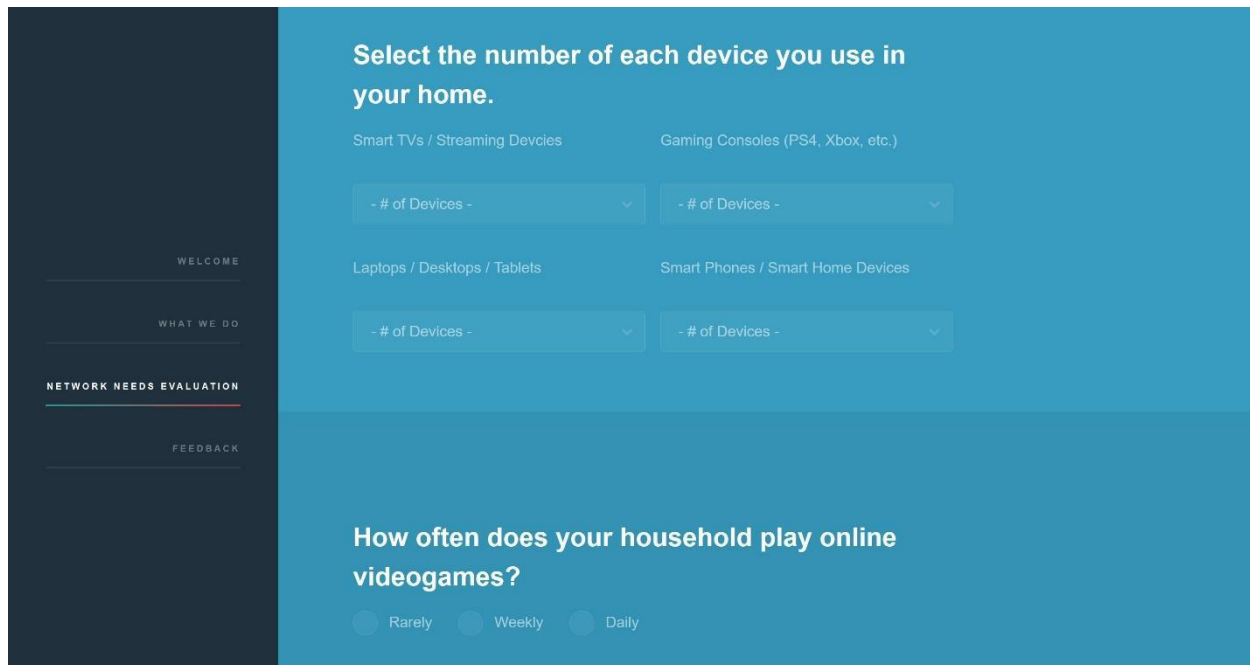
WELCOME

WHAT WE DO

NETWORK NEEDS EVALUATION

FEEDBACK

Select the number of each device you use in your home.

Smart TVs / Streaming Devcies

- # of Devices -

Gaming Consoles (PS4, Xbox, etc.)

- # of Devices -

Laptops / Desktops / Tablets

- # of Devices -

Smart Phones / Smart Home Devices

- # of Devices -

How often does your household play online videogames?

Rarely Weekly Daily